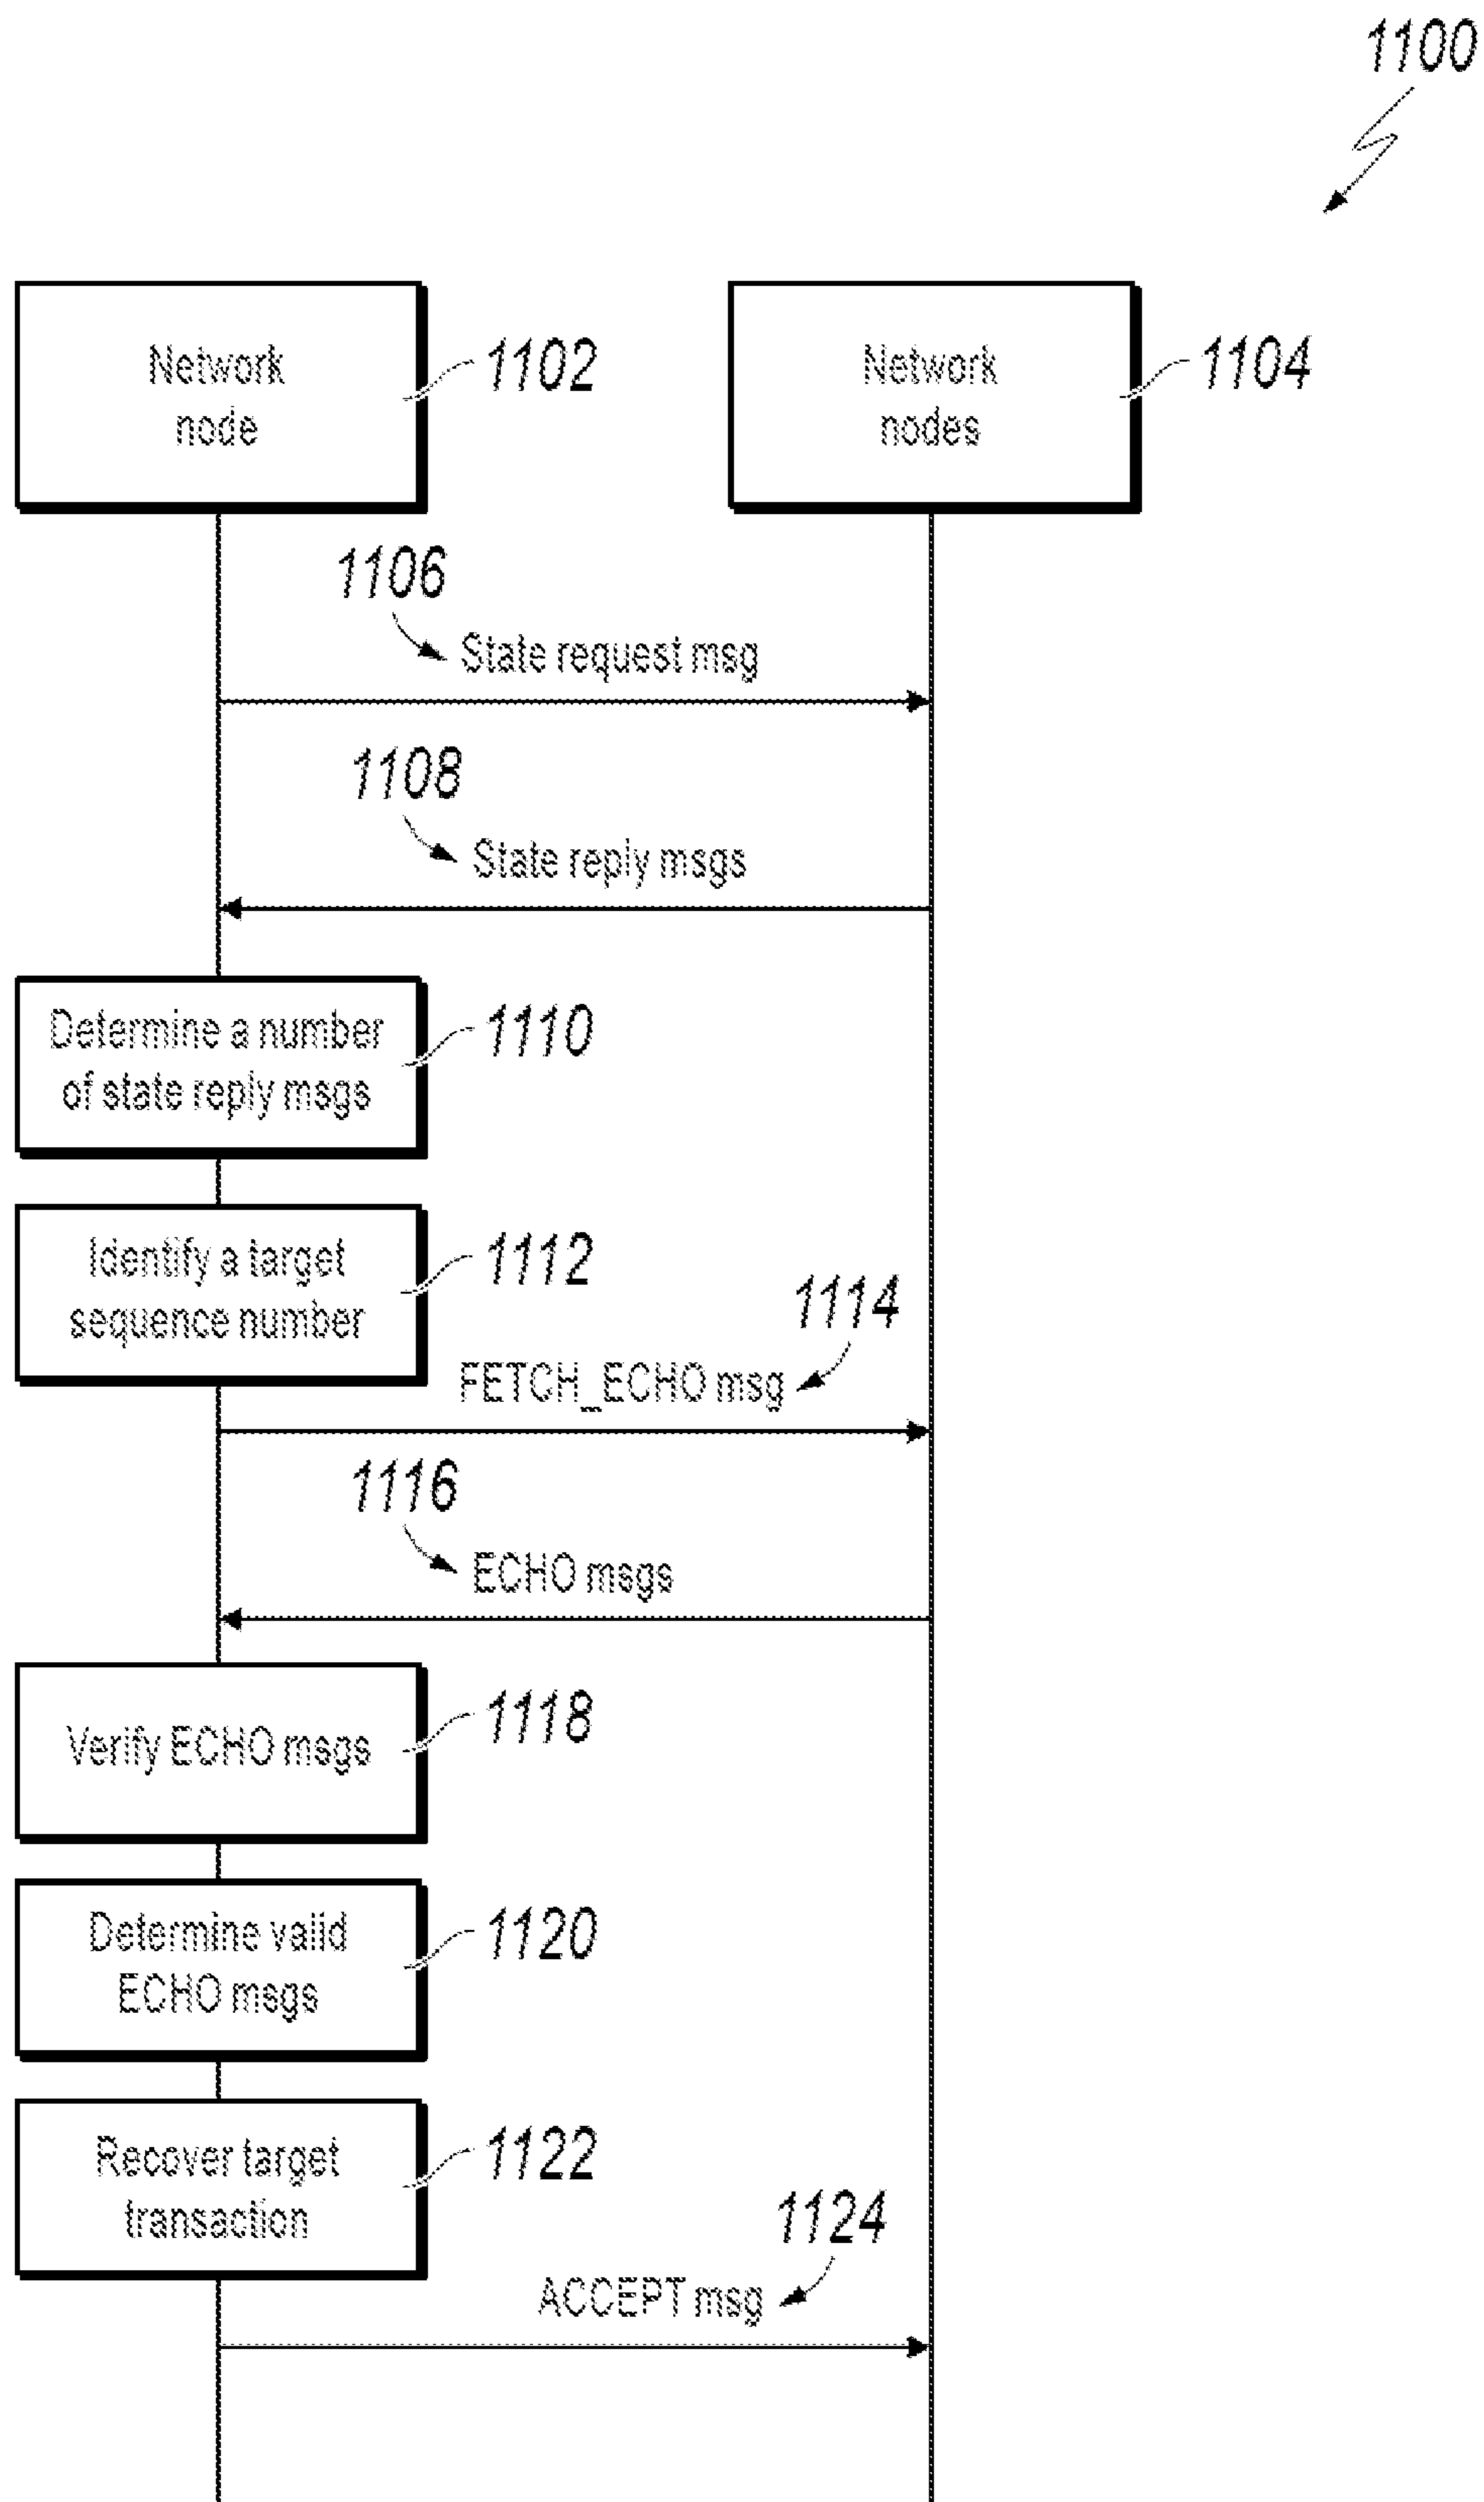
1100

Network node

1102

Network nodes

1104

1106

State request msg

1108

State reply msgs

Determine a number of state reply msgs

1110

Identify a target sequence number

1112

1114

FETCH_ECHO msg

1116

ECHO msgs

Verify ECHO msgs

1118

Determine valid ECHO msgs

1120

Recover target transaction

1122

1124

ACCEPT msg